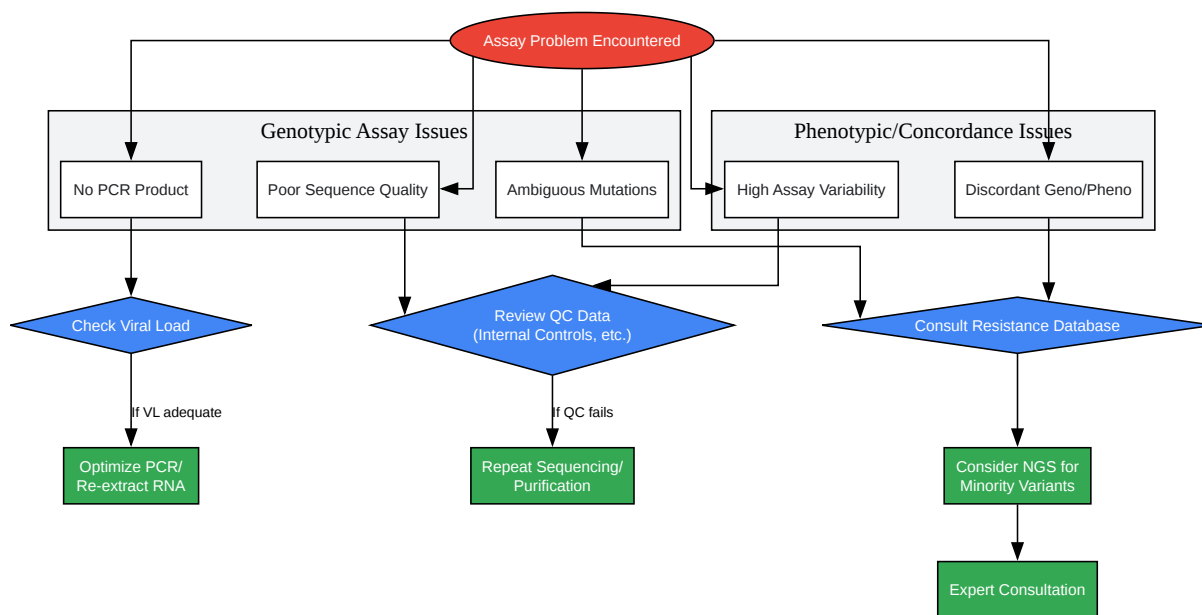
Assay Problem Encountered

Genotypic Assay Issues

No PCR Product

Poor Sequence Quality

Ambiguous Mutations

Phenotypic/Concordance Issues

High Assay Variability

Discordant Geno/Pheno

Check Viral Load

Review QC Data
(Internal Controls, etc.)

Consult Resistance Database

If VL adequate

If QC fails

Optimize PCR/
Re-extract RNA

Repeat Sequencing/
Purification

Consider NGS for
Minority Variants

Expert Consultation